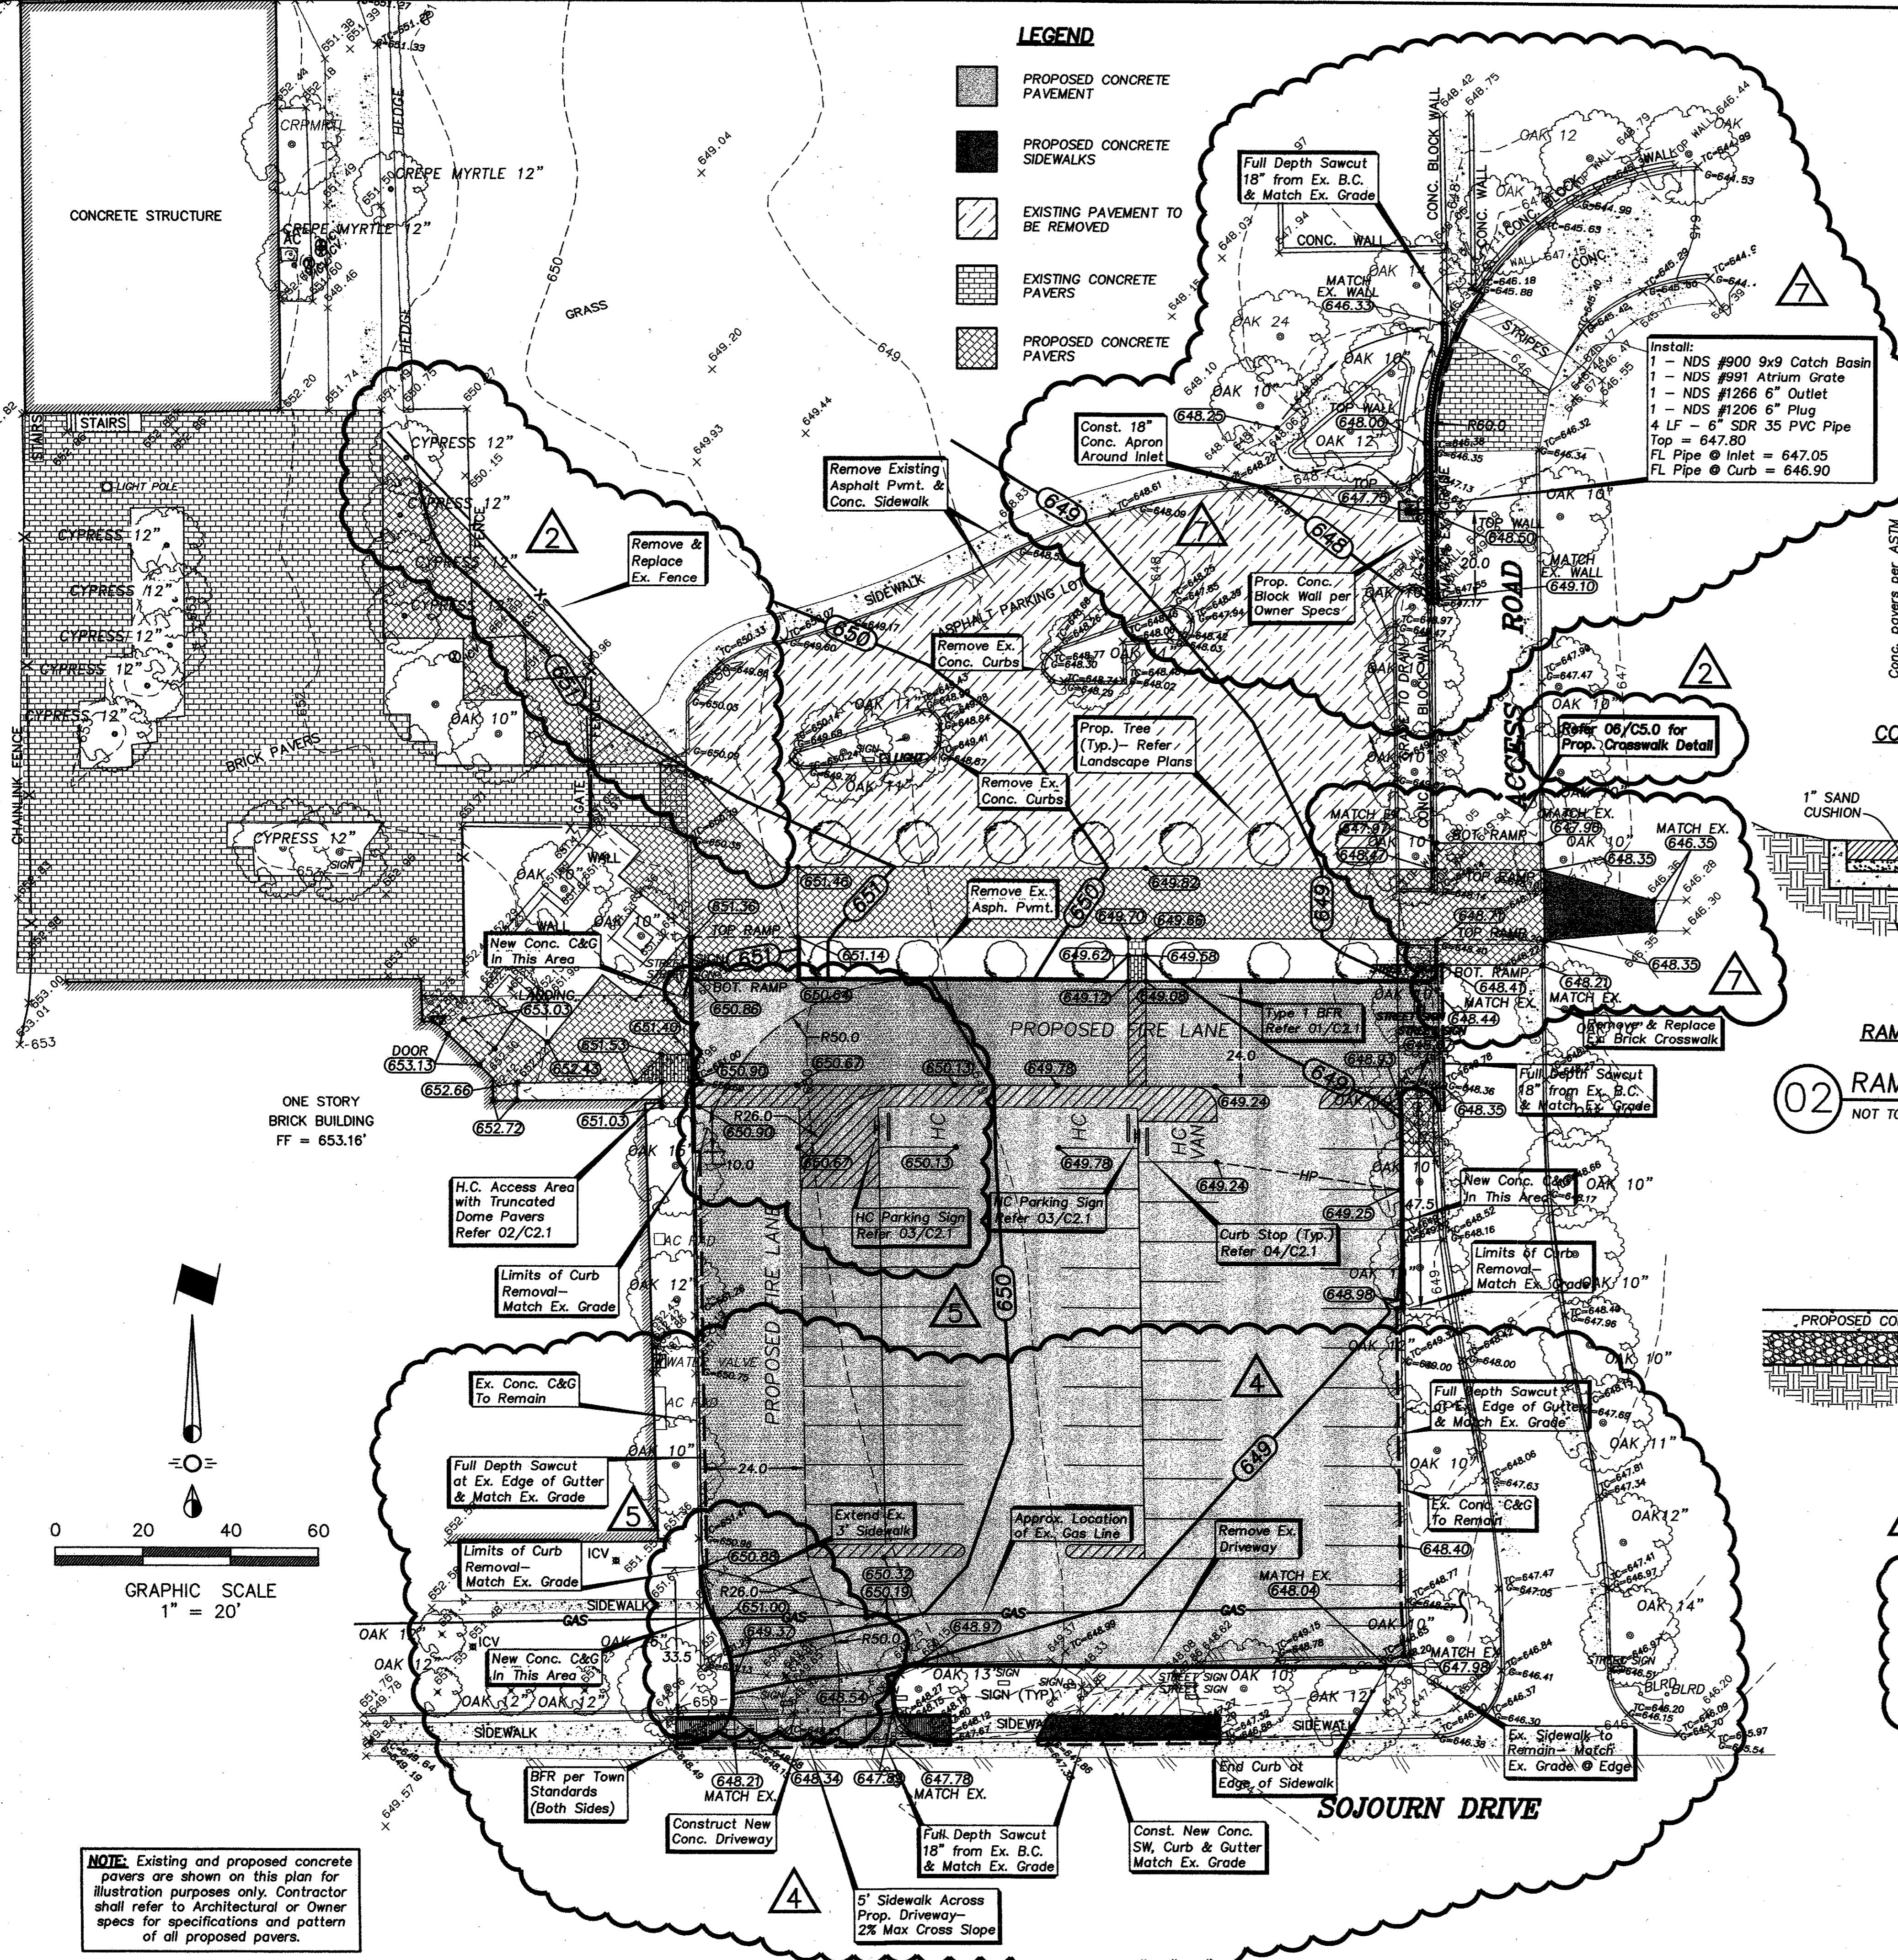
LEGEND

PROPOSED CONCRETE PAVEMENT

PROPOSED CONCRETE SIDEWALKS

EXISTING PAVEMENT TO BE REMOVED

EXISTING CONCRETE PAVERS

PROPOSED CONCRETE PAVERS

CONCRETE STRUCTURE

CREPE MYRTLE 12"

CREPE MYRTLE 12"

HEDGE

GRASS

STAIRS

LIGHT POLE

CYPRESS 12"

CYPRESS 12"

CYPRESS 12"

CYPRESS 12"

CYPRESS 12"

CYPRESS 12"

CYPRESS 12"

CYPRESS 12"

BRICK PAVERS

CHAINLINK FENCE

OAK 10"

GATE

Remove & Replace Ex. Fence

Remove Existing Asphalt Pvmt. & Conc. Sidewalk

SIDEWALK

ASPHALT PARKING LOT

Remove Ex. Conc. Curbs

Remove Ex. Conc. Curbs

Prop. Tree (Typ.)- Refer Landscape Plans

Const. 18" Conc. Apron Around Inlet

Full Depth Sawcut 18" from Ex. B.C. & Match Ex. Grade

CONC. BLOCK WALL

CONC. WALL

MATCH EX. WALL 646.33

OAK 24

OAK 10"

OAK 12

TOP WALL 648.06

648.25

647.75

Prop. Conc. Block Wall per Owner Specs

TOP WALL 648.50

MATCH EX. WALL 649.10

ACCESS ROAD

STRIPES

Install:
1 - NDS #900 9x9 Catch Basin
1 - NDS #991 Atrium Grate
1 - NDS #1266 6" Outlet
1 - NDS #1206 6" Plug
4 LF - 6" SDR 35 PVC Pipe
Top = 647.80
FL Pipe @ Inlet = 647.05
FL Pipe @ Curb = 646.90

Refer 06/C5.0 for Prop. Crosswalk Detail

1" SAND CUSHION

MATCH EX. 646.35

648.35

OAK 10"

BOT. RAMP

TOP RAMP 648.70

BOT. RAMP 648.41

MATCH EX. 648.44

648.21 MATCH EX.

648.35

Remove & Replace Ex. Brick Crosswalk

Full Depth Sawcut 18" from Ex. B.C. & Match Ex. Grade

648.35

02 RAM NOT TO

RAM

651.46

651.36 TOP RAMP

651.14

Remove Ex. Asph. Pvmt.

649.70

649.82

649.86

649.62

649.58

649.12

649.08

BOT. RAMP

650.64

650.86

R50.0

PROPOSED FIRE LANE

24.0

Type 1 BFR Refer 01/C2.1

650.67

650.13

649.78

648.93

650.90

R26.0

650.90

649.24

10.0

650.67

HC

650.13

HC

649.78

HC VAN

649.24

HP

New Conc. C&G In This Area

LANDING 653.03

651.49

651.53

652.43

DOOR 653.13

652.66

652.72

651.03

ONE STORY BRICK BUILDING FF = 653.16'

H.C. Access Area with Truncated Dome Pavers Refer 02/C2.1

HC Parking Sign Refer 03/C2.1

HC Parking Sign Refer 03/C2.1

Curb Stop (Typ.) Refer 04/C2.1

649.25

New Conc. C&G In This Area

Limits of Curb Removal- Match Ex. Grade

648.98

Limits of Curb Removal- Match Ex. Grade

OAK 12"

OAK 10"

OAK 10"

PROPOSED FIRE LANE

650

649

5

4

Ex. Conc. C&G To Remain

Full Depth Sawcut at Ex. Edge of Gutter & Match Ex. Grade

Full Depth Sawcut at Ex. Edge of Gutter & Match Ex. Grade

OAK 10"

OAK 11"

OAK 12"

24.0

Ex. Conc. C&G To Remain

648.40

Extend Ex. 5' Sidewalk

Approx. Location of Ex. Gas Line

Remove Ex. Driveway

MATCH EX. 648.04

Limits of Curb Removal- Match Ex. Grade

ICV

650.88

R26.0

650.32

650.19

651.00

649.37

R50.0

648.97

GAS

SIDEWALK

New Conc. C&G In This Area

33.5

OAK 12"

OAK 12"

OAK 13"

SIGN (TYP)

STREET SIGN

OAK 10"

OAK 12"

MATCH EX. 647.98

OAK 14"

BLRD

648.54

SIDEWALK

BFR per Town Standards (Both Sides)

648.21 MATCH EX.

648.34

647.89

647.78 MATCH EX.

Construct New Conc. Driveway

Full Depth Sawcut 18" from Ex. B.C. & Match Ex. Grade

Const. New Conc. SW, Curb & Gutter Match Ex. Grade

End Curb at Edge of Sidewalk

Ex. Sidewalk to Remain- Match Ex. Grade @ Edge

SOJOURN DRIVE

5' Sidewalk Across Prop. Driveway- 2% Max Cross Slope

0 20 40 60

GRAPHIC SCALE 1" = 20'

NOTE: Existing and proposed concrete pavers are shown on this plan for illustration purposes only. Contractor shall refer to Architectural or Owner specs for specifications and pattern of all proposed pavers.

PROPOSED CO

Conc. pavers per ASTM

CO

2

7

2

7

7

5

4

4

5